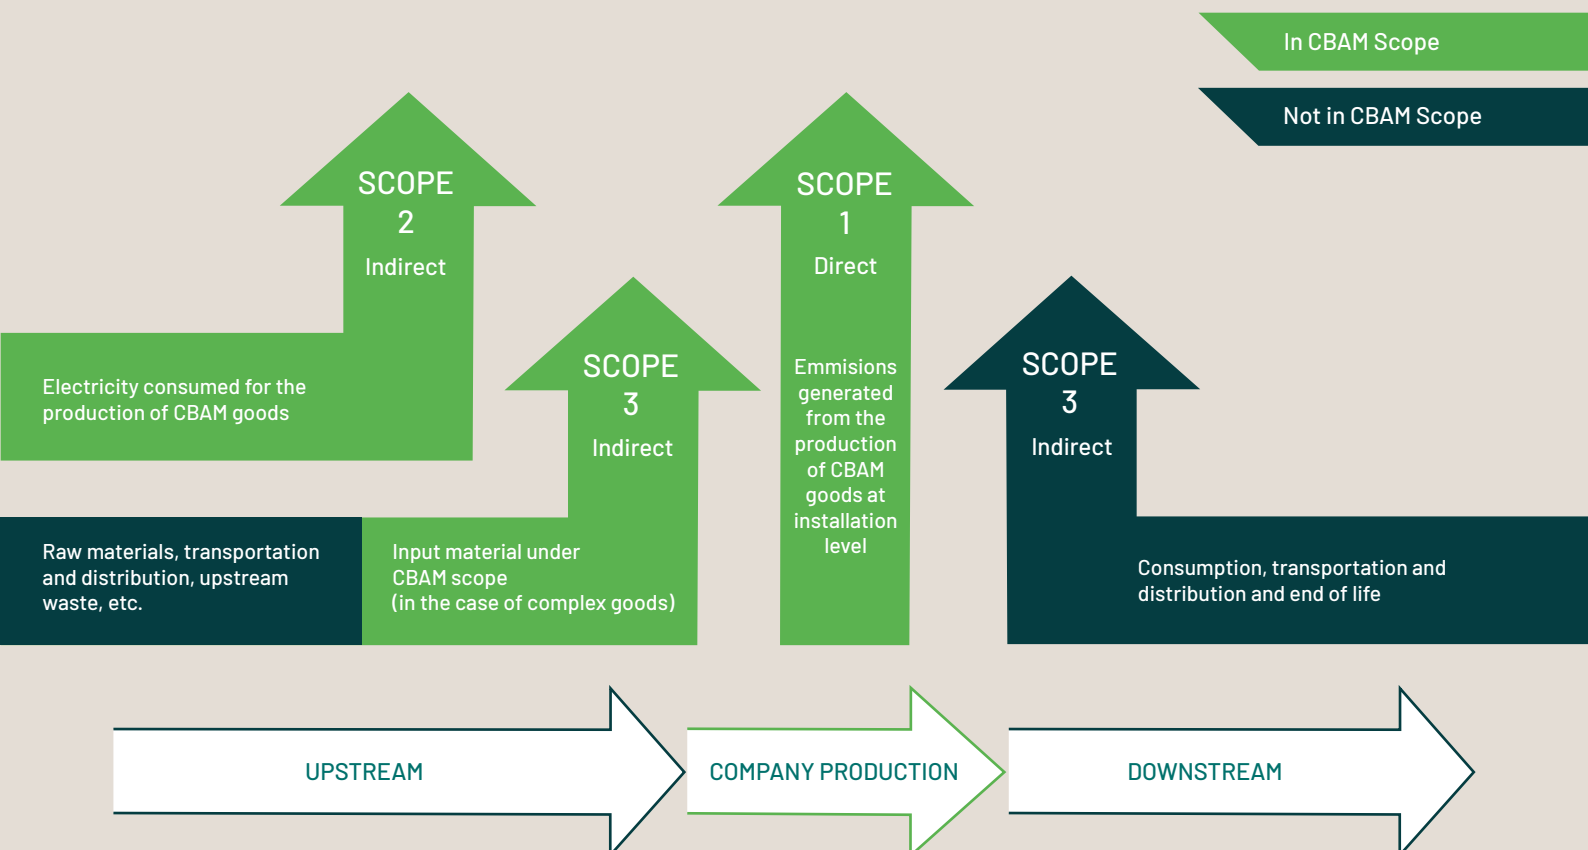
In CBAM Scope

Not in CBAM Scope

SCOPE 2 Indirect

Electricity consumed for the production of CBAM goods

SCOPE 3 Indirect

SCOPE 1 Direct

Emmisions generated from the production of CBAM goods at installation level

SCOPE 3 Indirect

Raw materials, transportation and distribution, upstream waste, etc.

Input material under CBAM scope (in the case of complex goods)

Consumption, transportation and distribution and end of life

UPSTREAM

COMPANY PRODUCTION

DOWNSTREAM